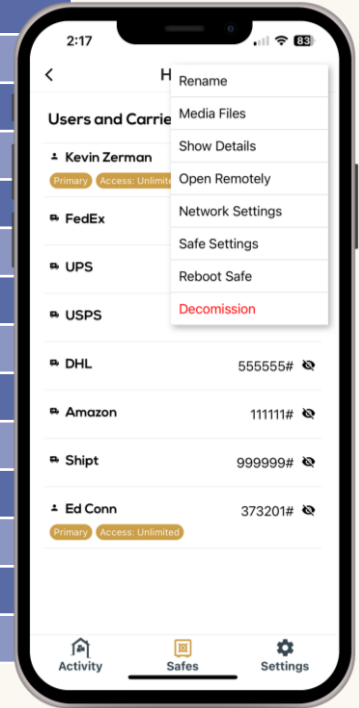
2:17

83

<

H

Rename

Media Files

Show Details

Open Remotely

Network Settings

Safe Settings

Reboot Safe

Decomission

Users and Carrie

Kevin Zerman

Primary Access: Unlimit

FedEx

UPS

USPS

DHL 555555#

Amazon 111111#

Shipt 999999#

Ed Conn 373201#

Primary Access: Unlimited

Activity Safes Settings